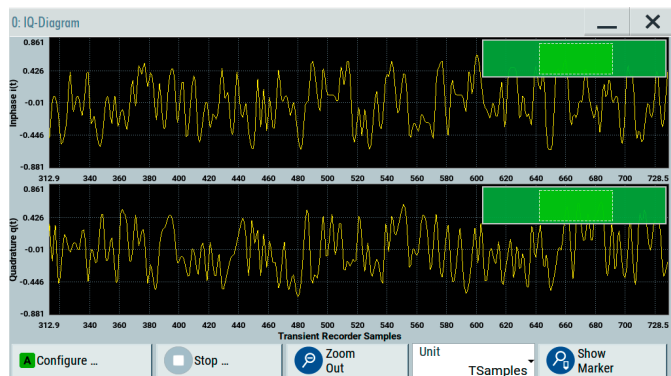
0: IQ-Diagram

Inphase i(t)

0.861
0.426
-0.01
-0.446
-0.881

312.9 340 360 380 400 420 440 460 480 500 520 540 560 580 600 620 640 660 680 700 728.5

Quadrature q(t)

0.861
0.426
-0.01
-0.446
-0.881

312.9 340 360 380 400 420 440 460 480 500 520 540 560 580 600 620 640 660 680 700 728.5

Transient Recorder Samples

Configure ...

Stop ...

Zoom Out

Unit
TSamples

Show Marker